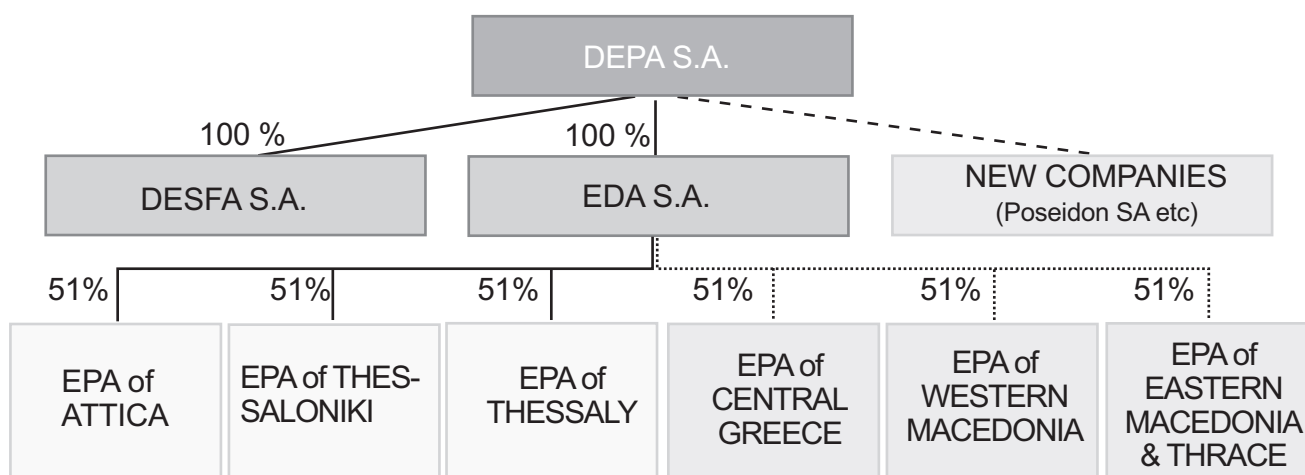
DEPA S.A.

100 %

100 %

DESFA S.A.

EDA S.A.

NEW COMPANIES
(Poseidon SA etc)

51%

51%

51%

51%

51%

51%

EPA of ATTICA

EPA of THESSALONIKI

EPA of THESSALY

EPA of CENTRAL GREECE

EPA of WESTERN MACEDONIA

EPA of EASTERN MACEDONIA & THRACE